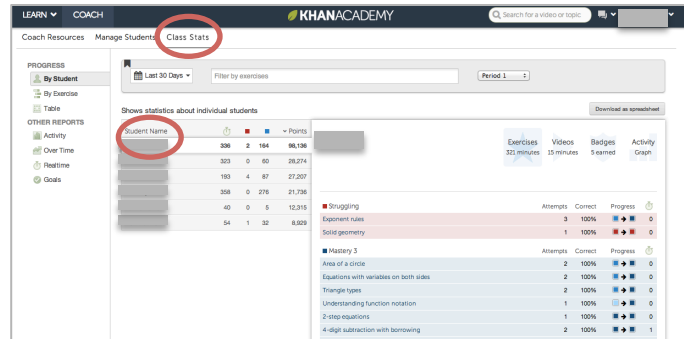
LEARN COACH KHANACADEMY Search for a video or topic

Coach Resources Manage Students Class Stats

PROGRESS
By Student
By Exercise
Table
OTHER REPORTS
Activity
Over Time
Realtime
Goals

Last 30 Days Filter by exercises Period 1

Shows statistics about individual students

Download as spreadsheet

| Student Name | | | | Points |
|---|---|---|---|---|
| | 336 | 2 | 164 | 98,136 |
| | 323 | 0 | 60 | 28,274 |
| | 193 | 4 | 87 | 27,207 |
| | 358 | 0 | 276 | 21,736 |
| | 40 | 0 | 5 | 12,315 |
| | 54 | 1 | 32 | 8,929 |

Exercises 321 minutes
Videos 15 minutes
Badges 5 earned
Activity Graph

| Struggling | Attempts | Correct | Progress | |
|---|---|---|---|---|
| Exponent rules | 3 | 100% | | 0 |
| Solid geometry | 1 | 100% | | 0 |

| Mastery 3 | Attempts | Correct | Progress | |
|---|---|---|---|---|
| Area of a circle | 2 | 100% | | 0 |
| Equations with variables on both sides | 2 | 100% | | 0 |
| Triangle types | 2 | 100% | | 0 |
| Understanding function notation | 1 | 100% | | 0 |
| 2-step equations | 1 | 100% | | 0 |
| 4-digit subtraction with borrowing | 2 | 100% | | 1 |